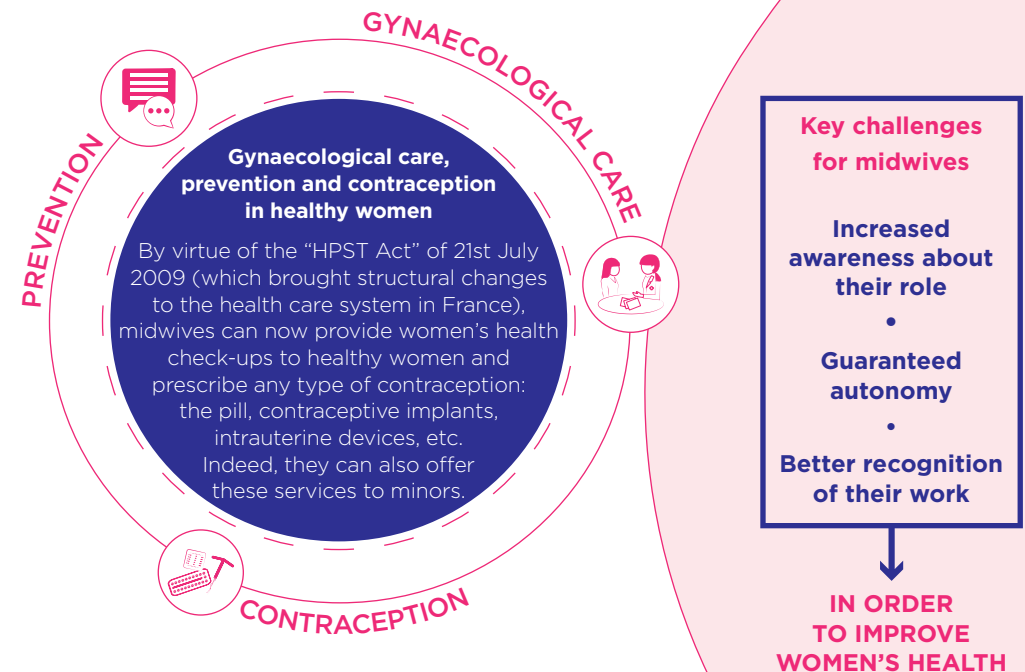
GYNAECOLOGICAL CARE

PREVENTION

Gynaecological care, prevention and contraception in healthy women

By virtue of the "HPST Act" of 21st July 2009 (which brought structural changes to the health care system in France), midwives can now provide women's health check-ups to healthy women and prescribe any type of contraception: the pill, contraceptive implants, intrauterine devices, etc. Indeed, they can also offer these services to minors.

CONTRACEPTION

Key challenges for midwives

Increased awareness about their role

•

Guaranteed autonomy

•

Better recognition of their work

IN ORDER TO IMPROVE WOMEN'S HEALTH